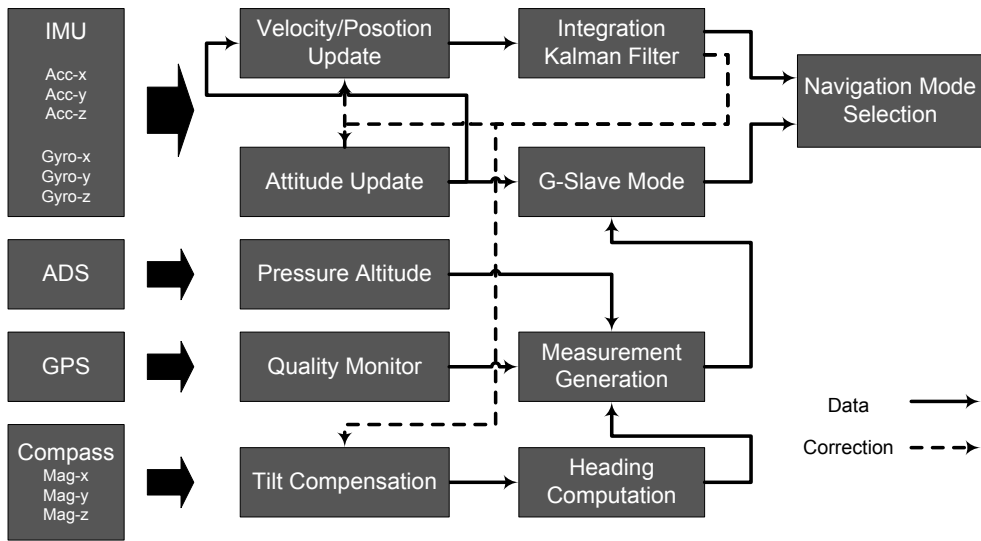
IMU
Acc-x
Acc-y
Acc-z
Gyro-x
Gyro-y
Gyro-z

Velocity/Posotion Update

Integration Kalman Filter

Navigation Mode Selection

Attitude Update

G-Slave Mode

ADS

Pressure Altitude

GPS

Quality Monitor

Measurement Generation

Data

Correction

Compass
Mag-x
Mag-y
Mag-z

Tilt Compensation

Heading Computation